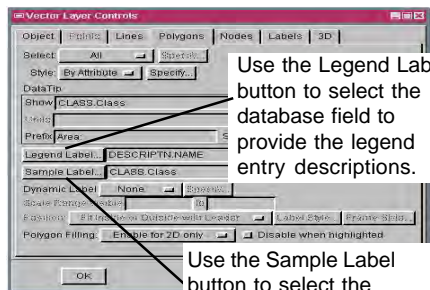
Vector Layer Controls

Object | Points | Lines | Polygons | Nodes | Labels | 3D

Select: All Specify...

Style: By Attribute Specify...

DataTip

Show CLASS.Class

Units

Prefix Area S

Legend Label... DESCRIPTN.NAME

Sample Label... CLASS.Class

Dynamic Label None Specify...

Scale Range... to

Position: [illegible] Label Style... Frame Style...

Polygon Filling: Enable for 2D only Disable when highlighted

OK

Use the Legend Lab button to select the database field to provide the legend entry descriptions.

Use the Sample Label button to select the